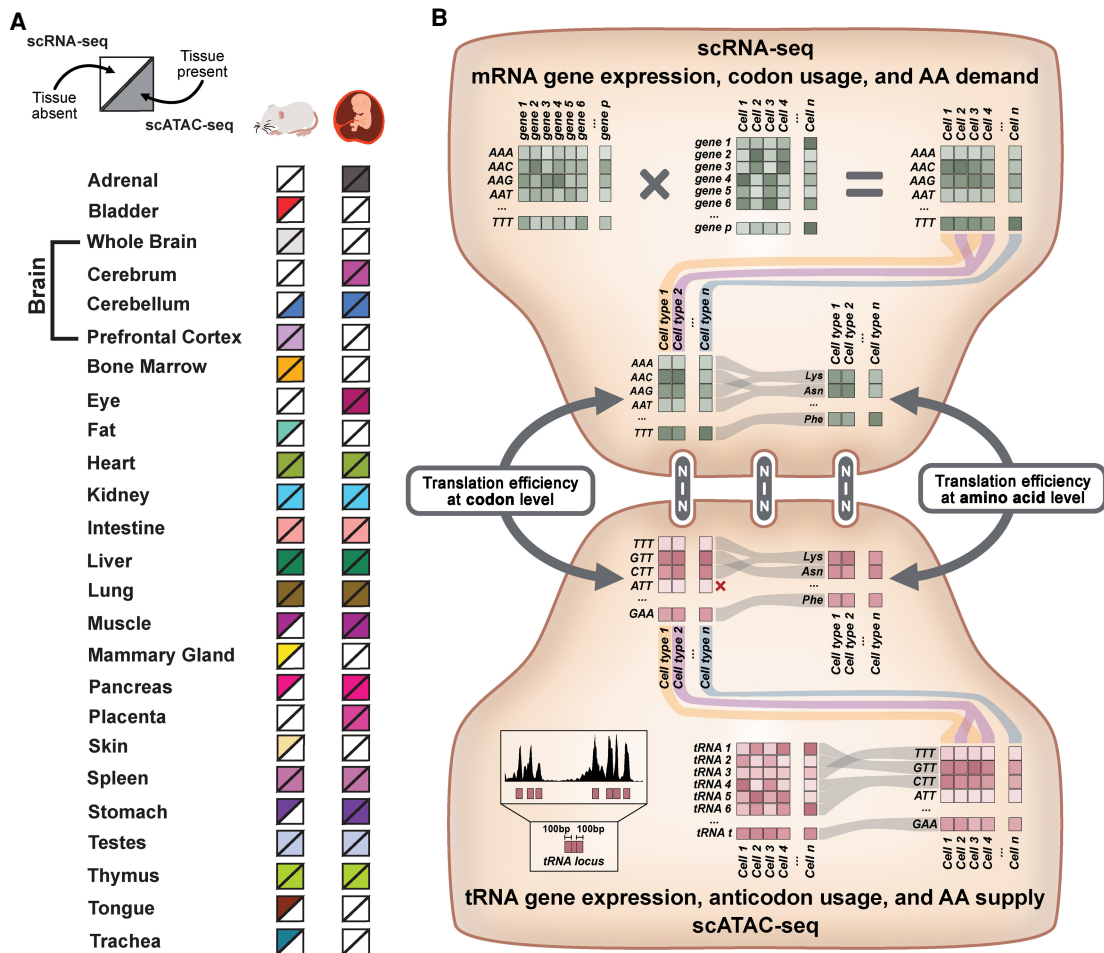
A

scRNA-seq

Tissue present

Tissue absent

scATAC-seq

Adrenal
Bladder
Brain
Whole Brain
Cerebrum
Cerebellum
Prefrontal Cortex
Bone Marrow
Eye
Fat
Heart
Kidney
Intestine
Liver
Lung
Muscle
Mammary Gland
Pancreas
Placenta
Skin
Spleen
Stomach
Testes
Thymus
Tongue
Trachea

B

scRNA-seq
mRNA gene expression, codon usage, and AA demand

gene 1 gene 2 gene 3 gene 4 gene 5 gene 6 ... gene p

AAA
AAC
AAG
AAT
...
TTT

Cell 1 Cell 2 Cell 3 Cell 4 ... Cell n

gene 1
gene 2
gene 3
gene 4
gene 5
gene 6
...
gene p

Cell 1 Cell 2 Cell 3 Cell 4 ... Cell n

AAA
AAC
AAG
AAT
...
TTT

Cell type 1 Cell type 2 ... Cell type n

AAA
AAC
AAG
AAT
...
TTT

Cell type 1 Cell type 2 ... Cell type n

Lys
Asn
...
Phe

Translation efficiency at codon level

Translation efficiency at amino acid level

N N N

TTT
GTT
CTT
ATT
...
GAA

Lys
Asn
...
Phe

Cell type 1 Cell type 2 ... Cell type n

Cell type 1 Cell type 2 ... Cell type n

tRNA 1
tRNA 2
tRNA 3
tRNA 4
tRNA 5
tRNA 6
...
tRNA t

100bp 100bp

tRNA locus

Cell 1 Cell 2 Cell 3 Cell 4 ... Cell n

TTT
GTT
CTT
ATT
...
GAA

Cell 1 Cell 2 Cell 3 Cell 4 ... Cell n

tRNA gene expression, anticodon usage, and AA supply
scATAC-seq